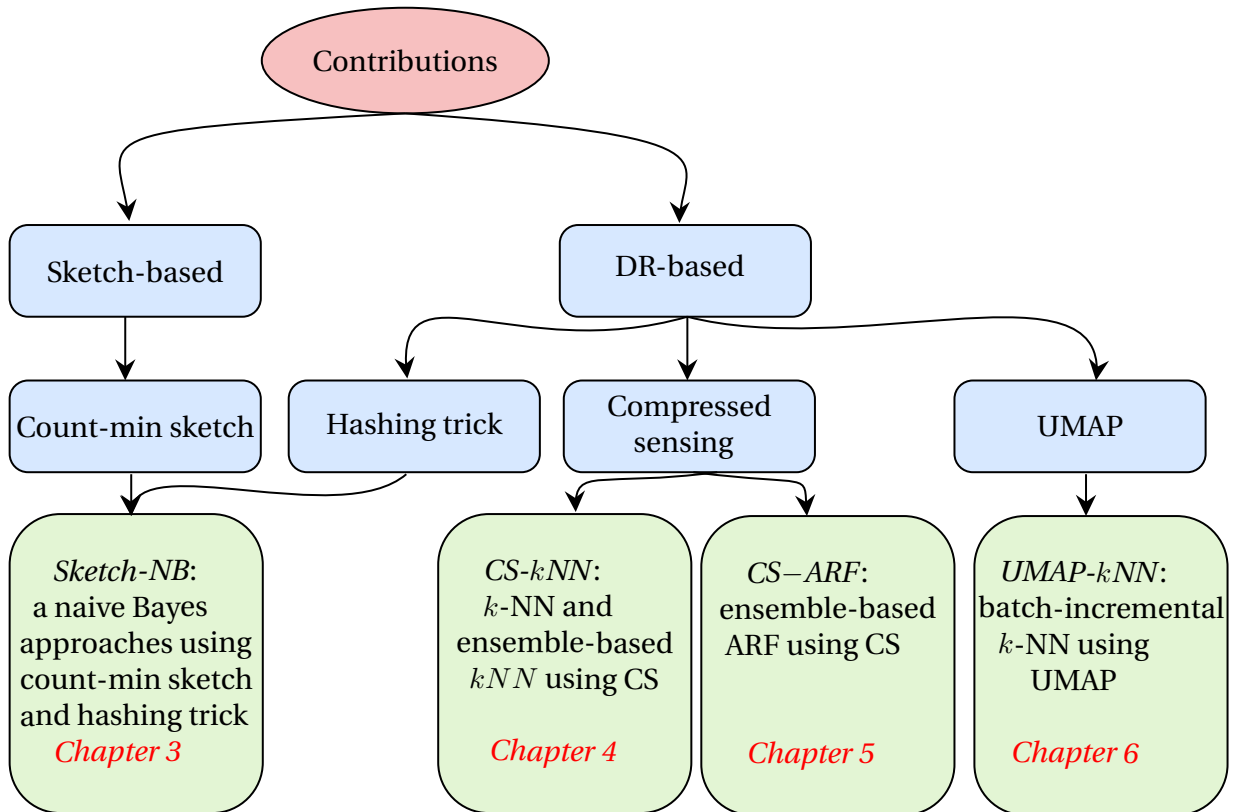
Contributions

Sketch-based

DR-based

Count-min sketch

Hashing trick

Compressed sensing

UMAP

*Sketch-NB*: a naive Bayes approaches using count-min sketch and hashing trick
*Chapter 3*

*CS-$kNN$*: $k$-NN and ensemble-based $kNN$ using CS
*Chapter 4*

*CS$-$ARF*: ensemble-based ARF using CS
*Chapter 5*

*UMAP-$kNN$*: batch-incremental $k$-NN using UMAP
*Chapter 6*